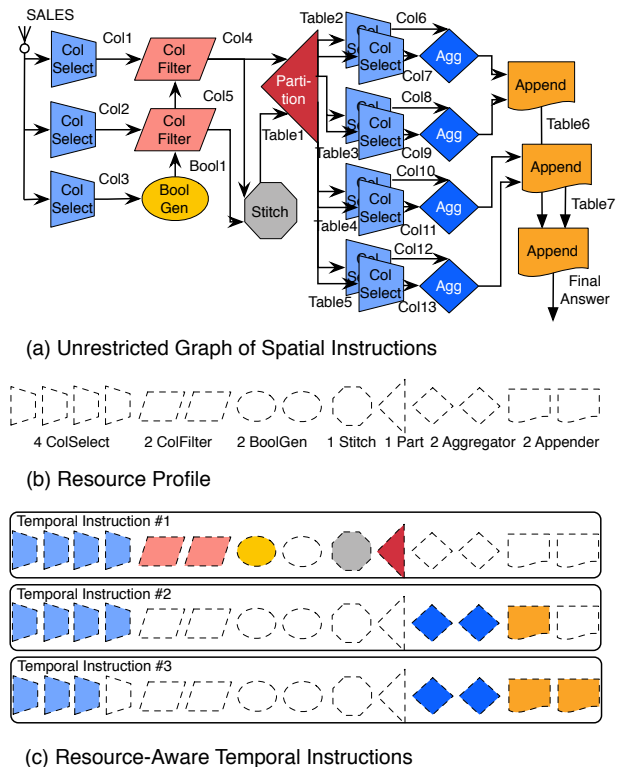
SALES

Col Select
Col1
Col Filter
Col4
Col Select
Col2
Col Filter
Col5
Col Select
Col3
Bool Gen
Bool1
Stitch
Partition
Table1
Table2
Col Select
Col6
Col7
Agg
Table3
Col Select
Col8
Col9
Agg
Table4
Col Select
Col10
Col11
Agg
Table5
Col Select
Col12
Col13
Agg
Append
Table6
Append
Table7
Append
Final Answer

(a) Unrestricted Graph of Spatial Instructions

4 ColSelect 2 ColFilter 2 BoolGen 1 Stitch 1 Part 2 Aggregator 2 Appender

(b) Resource Profile

Temporal Instruction #1

Temporal Instruction #2

Temporal Instruction #3

(c) Resource-Aware Temporal Instructions